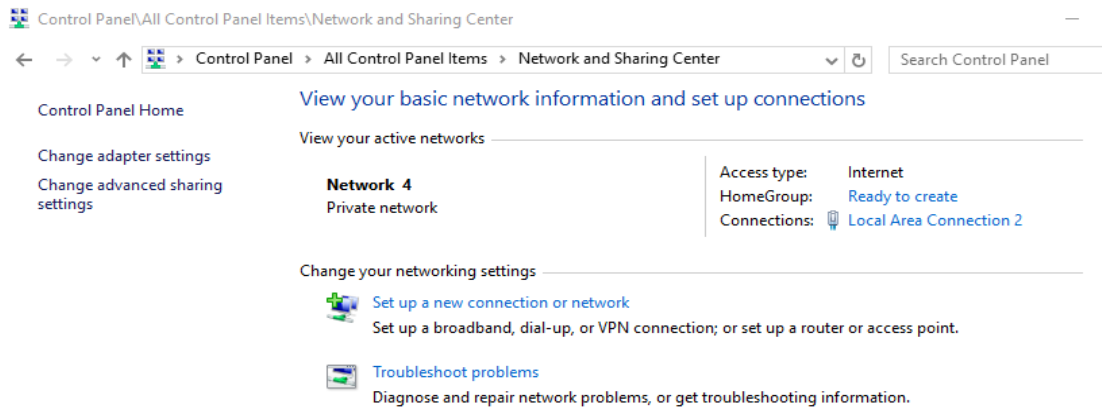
Control Panel\All Control Panel Items\Network and Sharing Center

Control Panel > All Control Panel Items > Network and Sharing Center

Search Control Panel

Control Panel Home

Change adapter settings

Change advanced sharing settings

View your basic network information and set up connections

View your active networks

Network 4
Private network

Access type: Internet
HomeGroup: Ready to create
Connections: Local Area Connection 2

Change your networking settings

Set up a new connection or network
Set up a broadband, dial-up, or VPN connection; or set up a router or access point.

Troubleshoot problems
Diagnose and repair network problems, or get troubleshooting information.